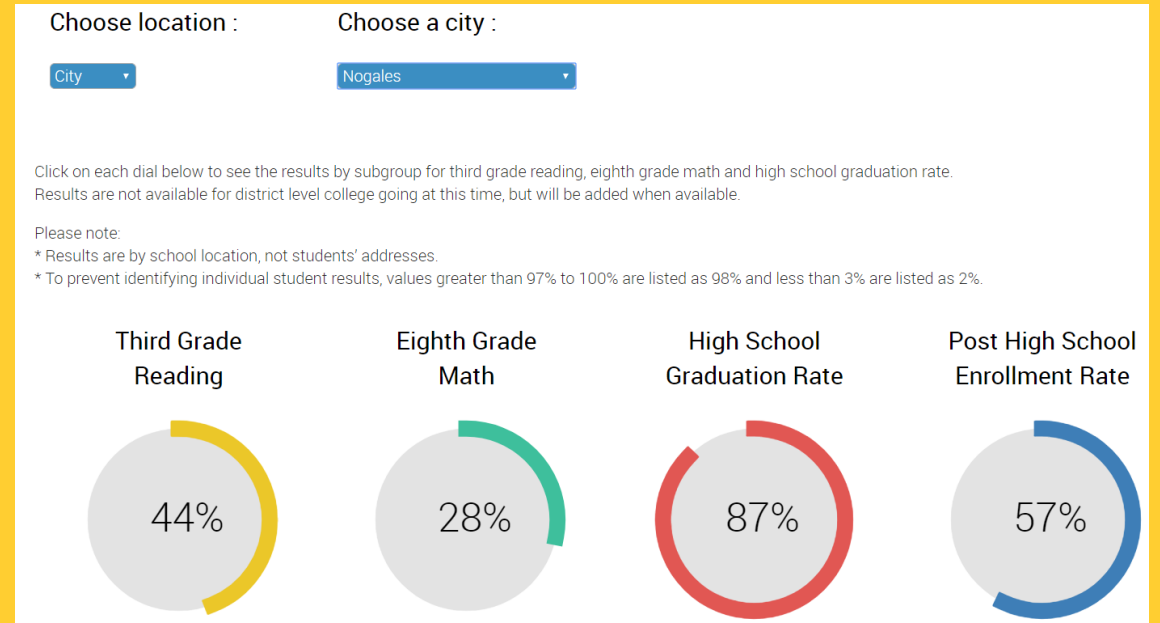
Choose location :

City

Choose a city :

Nogales

Click on each dial below to see the results by subgroup for third grade reading, eighth grade math and high school graduation rate. Results are not available for district level college going at this time, but will be added when available.

Please note:
* Results are by school location, not students' addresses.
* To prevent identifying individual student results, values greater than 97% to 100% are listed as 98% and less than 3% are listed as 2%.

Third Grade Reading

44%

Eighth Grade Math

28%

High School Graduation Rate

87%

Post High School Enrollment Rate

57%